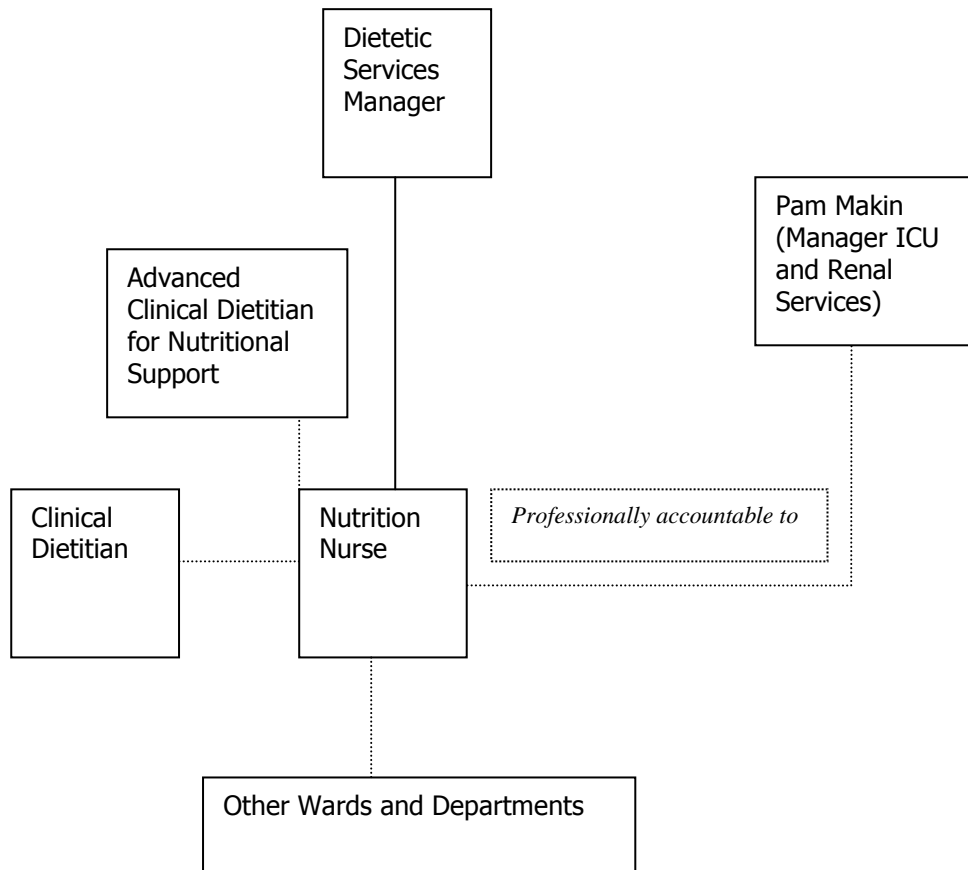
Dietetic Services Manager

Pam Makin (Manager ICU and Renal Services)

Advanced Clinical Dietitian for Nutritional Support

Clinical Dietitian

Nutrition Nurse

Professionally accountable to

Other Wards and Departments